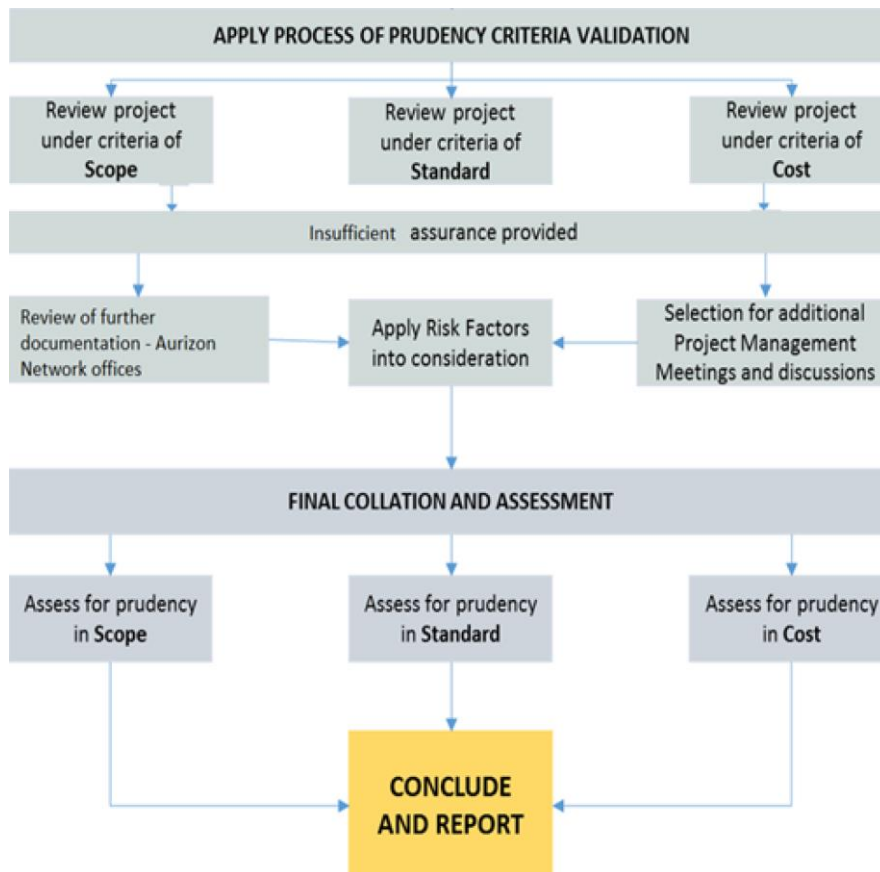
APPLY PROCESS OF PRUDENCY CRITERIA VALIDATION

Review project under criteria of **Scope**

Review project under criteria of **Standard**

Review project under criteria of **Cost**

Insufficient assurance provided

Review of further documentation - Aurizon Network offices

Apply Risk Factors into consideration

Selection for additional Project Management Meetings and discussions

FINAL COLLATION AND ASSESSMENT

Assess for prudency in **Scope**

Assess for prudency in **Standard**

Assess for prudency in **Cost**

CONCLUDE AND REPORT